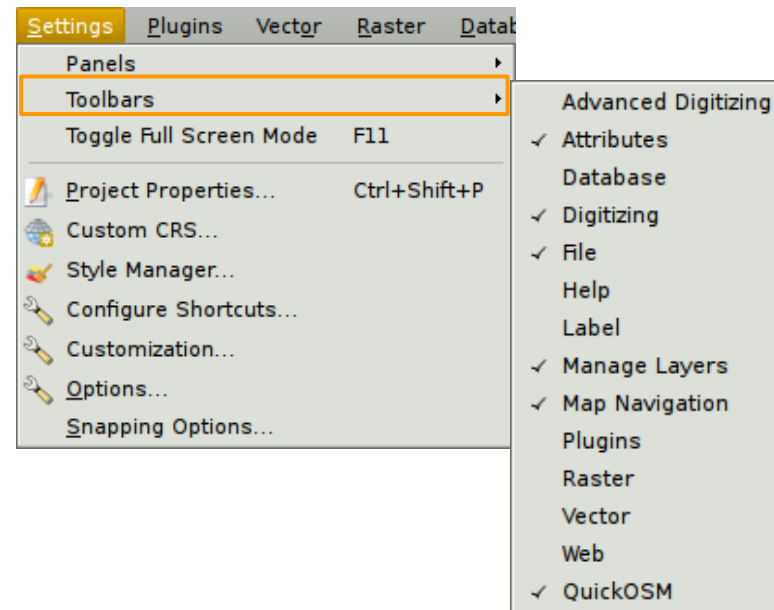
Settings Plugins Vector Raster Datab

Panels
Toolbars
Toggle Full Screen Mode F11
Project Properties... Ctrl+Shift+P
Custom CRS...
Style Manager...
Configure Shortcuts...
Customization...
Options...
Snapping Options...

Advanced Digitizing
✓ Attributes
Database
✓ Digitizing
✓ File
Help
Label
✓ Manage Layers
✓ Map Navigation
Plugins
Raster
Vector
Web
✓ QuickOSM